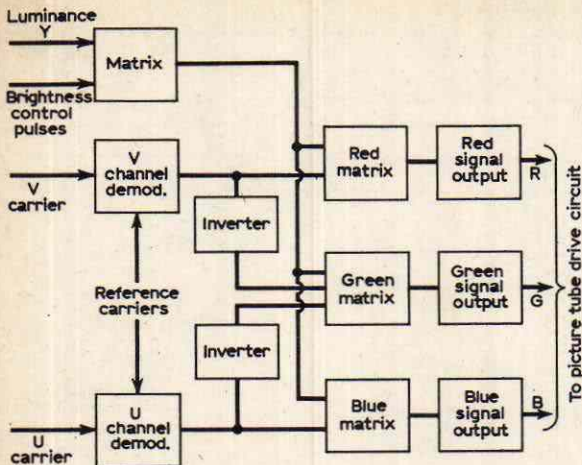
Luminance
Y

Brightness control pulses

Matrix

V carrier

V channel demod.

Inverter

Reference carriers

Inverter

U carrier

U channel demod.

Red matrix

Red signal output

R

Green matrix

Green signal output

G

Blue matrix

Blue signal output

B

To picture tube drive circuit